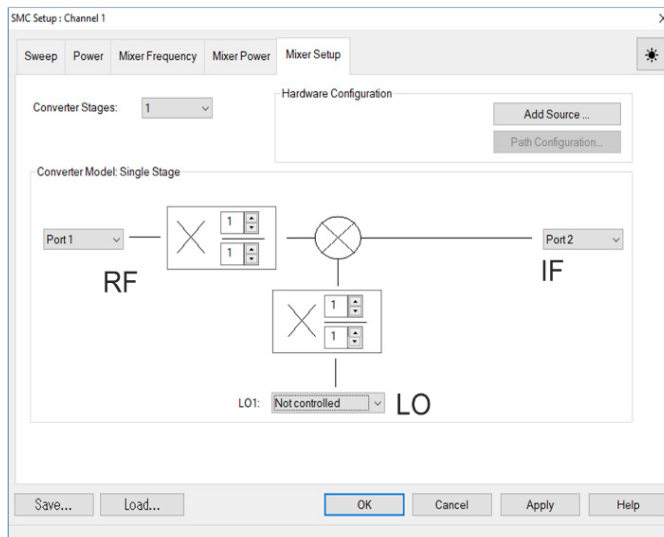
SMC Setup : Channel 1

Sweep | Power | Mixer Frequency | Mixer Power | Mixer Setup

Converter Stages: 1

Hardware Configuration

Add Source ...

Path Configuration...

Converter Model: Single Stage

Port 1

1

1

Port 2

RF

IF

1

1

LO1: Not controlled

LO

Save...

Load...

OK

Cancel

Apply

Help